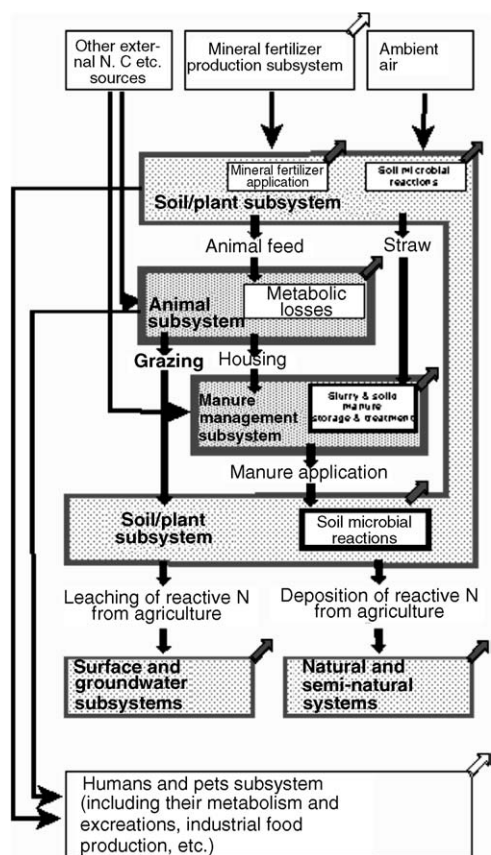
Other external N. C etc. sources

Mineral fertilizer production subsystem

Ambient air

Mineral fertilizer application

Soil microbial reactions

Soil/plant subsystem

Animal feed

Straw

Animal subsystem

Metabolic losses

Grazing

Housing

Manure management subsystem

Slurry & solid manure storage & treatment

Manure application

Soil/plant subsystem

Soil microbial reactions

Leaching of reactive N from agriculture

Deposition of reactive N from agriculture

Surface and groundwater subsystems

Natural and semi-natural systems

Humans and pets subsystem (including their metabolism and excreations, industrial food production, etc.)